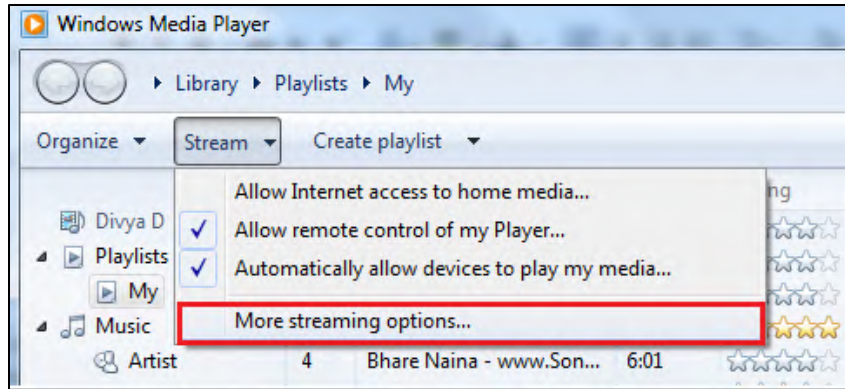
Windows Media Player

Library ▸ Playlists ▸ My

Organize ▾ Stream ▾ Create playlist ▾

Allow Internet access to home media...
✓ Allow remote control of my Player...
✓ Automatically allow devices to play my media...
More streaming options...

ng

Divya D
Playlists
My
Music
Artist

4 Bhare Naina - www.Son... 6:01